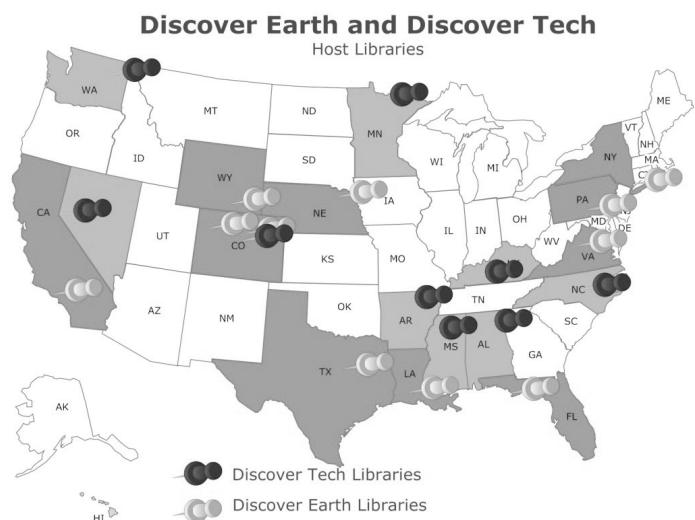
Discover Earth and Discover Tech
Host Libraries

WA
MT
ND
MN
ME
OR
ID
SD
WI
MI
VT
NH
MA
WY
IA
NY
CA
NE
PA
UT
IL
IN
OH
MD
DE
CO
KS
MO
WV
VA
KY
TN
NC
AZ
NM
OK
AR
SC
MS
AL
GA
TX
LA
FL
AK
HI

Discover Tech Libraries
Discover Earth Libraries